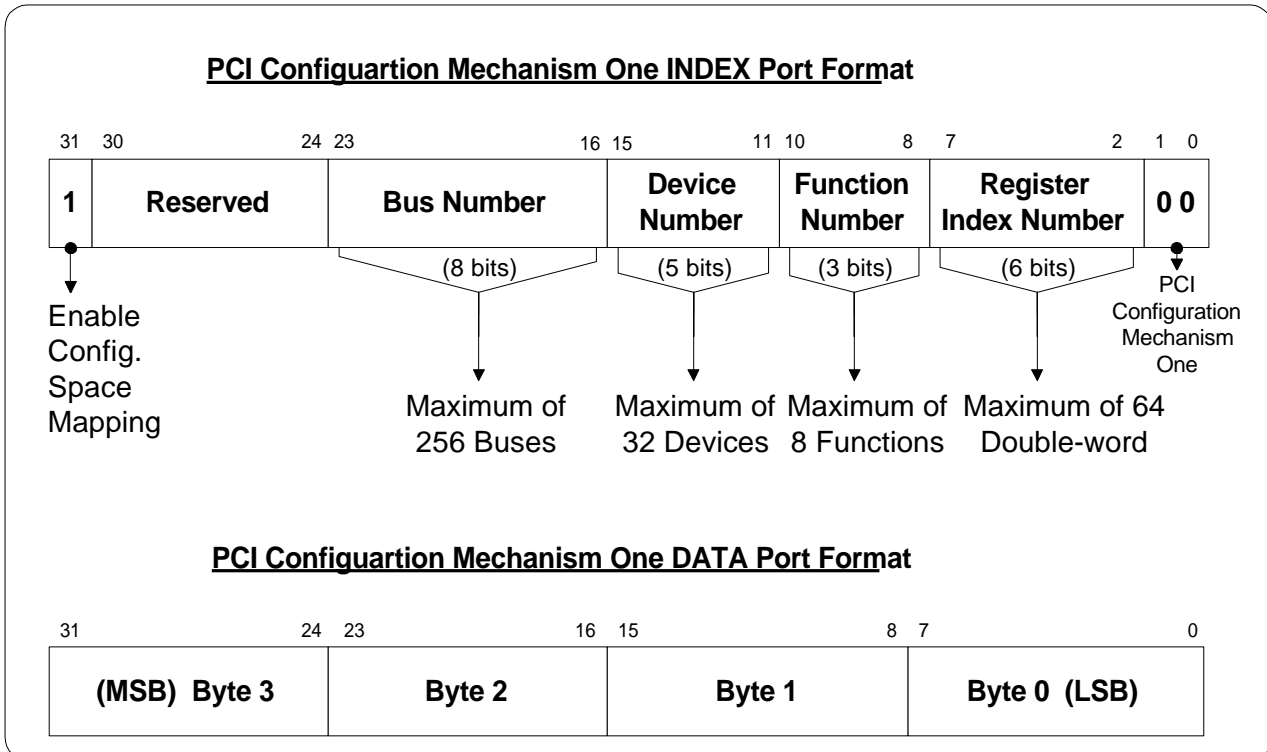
PCI Configuartion Mechanism One INDEX Port Format

31 30 24 23 16 15 11 10 8 7 2 1 0

| 1 | Reserved | Bus Number | Device Number | Function Number | Register Index Number | 0 0 |
|---|---|---|---|---|---|---|

(8 bits) (5 bits) (3 bits) (6 bits)

Enable Config. Space Mapping

Maximum of 256 Buses

Maximum of 32 Devices

Maximum of 8 Functions

Maximum of 64 Double-word

PCI Configuration Mechanism One

PCI Configuartion Mechanism One DATA Port Format

31 24 23 16 15 8 7 0

| (MSB) Byte 3 | Byte 2 | Byte 1 | Byte 0 (LSB) |
|---|---|---|---|